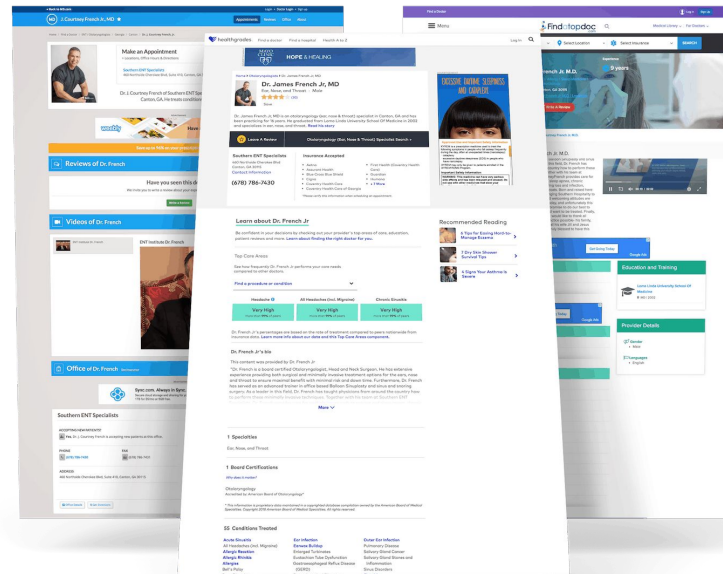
Dr. J Courtney French Jr., MD

Appointments Reviews Office More

Make an Appointment

Southern ENT Specialists

Dr. J Courtney French of Southern ENT Specialists Canton, GA

Reviews of Dr. French

Have you seen this doctor?

Videos of Dr. French

ENT Institute Dr. French

Office of Dr. French

Southern ENT Specialists

healthgrades

Find a doctor Find a hospital Health A to Z

Log In

HOPE & HEALING

Dr. James French Jr, MD

Ear, Nose, and Throat Male

Leave A Review

Otolaryngologist (Ear, Nose & Throat) Specialist Search

Southern ENT Specialists

Insurance Accepted

(678) 786-7430

Learn about Dr. French Jr

Top Care Areas

Find a procedure or condition

Headache

All Headaches (Incl. Migraine)

Chronic Sinusitis

Very High

Very High

Very High

Dr. French Jr's bio

More

1 Specialties

Ear, Nose, and Throat

1 Board Certifications

Otolaryngology

55 Conditions Treated

Acute Sinusitis

All Headaches (Incl. Migraine)

Allergic Reaction

Allergic Rhinitis

Allergies

Bell's Palsy

Ear Infection

Enlarged Turbinates

Eustachian Tube Dysfunction

Gastroesophageal Reflux Disease (GERD)

Outer Ear Infection

Pulmonary Disease

Salivary Gland Cancer

Salivary Gland Stones and Inflammation

Sinus Disorders

Recommended Reading

6 Tips for Easing Hard-to-Manage Eczema

7 Dry Skin Season Survival Tips

3 Signs Your Asthma is Severe

EXCESSIVE DAYTIME SLEEPINESS and CATAPLEXY

Menu

Findatopdoc

Medical Library Log In

Select Location Select Insurance SEARCH

James French Jr. M.D.

9 years

Write A Review

Education and Training

Loma Linda University School Of Medicine

Provider Details

Gender

Male

Languages

English